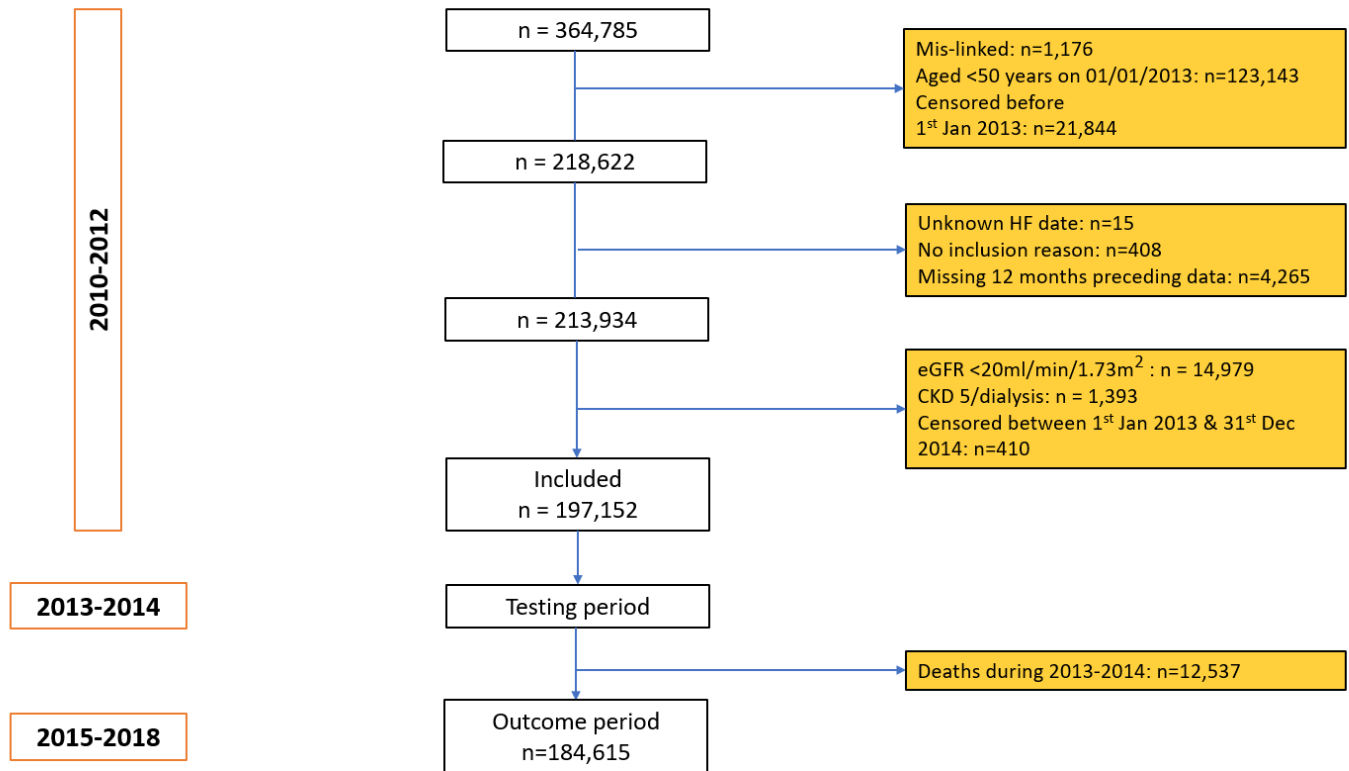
2010-2012

n = 364,785

Mis-linked: n=1,176
Aged <50 years on 01/01/2013: n=123,143
Censored before
1$^{st}$ Jan 2013: n=21,844

n = 218,622

Unknown HF date: n=15
No inclusion reason: n=408
Missing 12 months preceding data: n=4,265

n = 213,934

eGFR <20ml/min/1.73m$^2$ : n = 14,979
CKD 5/dialysis: n = 1,393
Censored between 1$^{st}$ Jan 2013 & 31$^{st}$ Dec 2014: n=410

Included
n = 197,152

2013-2014

Testing period

Deaths during 2013-2014: n=12,537

2015-2018

Outcome period
n=184,615